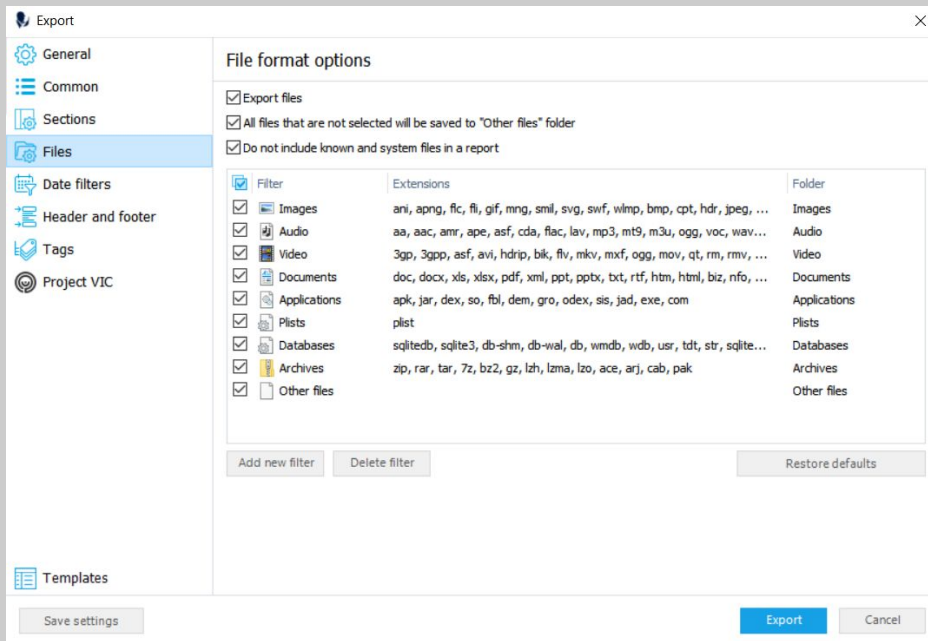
Export

General
Common
Sections
Files
Date filters
Header and footer
Tags
Project VIC

File format options

Export files
All files that are not selected will be saved to "Other files" folder
Do not include known and system files in a report

| Filter | Extensions | Folder |
|---|---|---|
| Images | ani, apng, flc, fli, gif, mng, smil, svg, swf, wlmp, bmp, cpt, hdr, jpeg, ... | Images |
| Audio | aa, aac, amr, ape, asf, cda, flac, lav, mp3, mt9, m3u, ogg, voc, wav... | Audio |
| Video | 3gp, 3gpp, asf, avi, hdrip, bik, flv, mkv, mxf, ogg, mov, qt, rm, rmv, ... | Video |
| Documents | doc, docx, xls, xlsx, pdf, xml, ppt, pptx, txt, rtf, htm, html, biz, nfo, ... | Documents |
| Applications | apk, jar, dex, so, fbl, dem, gro, odex, sis, jad, exe, com | Applications |
| Plists | plist | Plists |
| Databases | sqlitedb, sqlite3, db-shm, db-wal, db, wmdb, wdb, usr, tdt, str, sqlite... | Databases |
| Archives | zip, rar, tar, 7z, bz2, gz, lzh, lzma, lzo, ace, arj, cab, pak | Archives |
| Other files | | Other files |

Add new filter
Delete filter
Restore defaults

Templates

Save settings
Export
Cancel